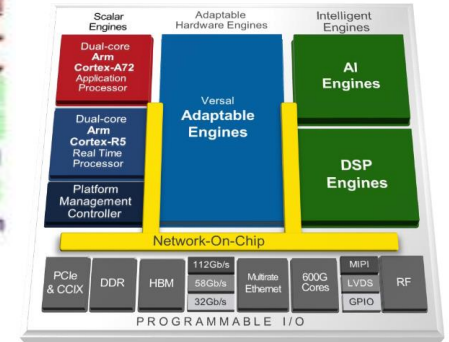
Scalar Engines

Adaptable Hardware Engines

Intelligent Engines

Dual-core Arm Cortex-A72 Application Processor

Versal Adaptable Engines

AI Engines

Dual-core Arm Cortex-R5 Real Time Processor

DSP Engines

Platform Management Controller

Network-On-Chip

PCIe & CCIX

DDR

HBM

112Gb/s

58Gb/s

32Gb/s

Multirate Ethernet

600G Cores

MIPI

LVDS

GPIO

RF

PROGRAMMABLE I/O